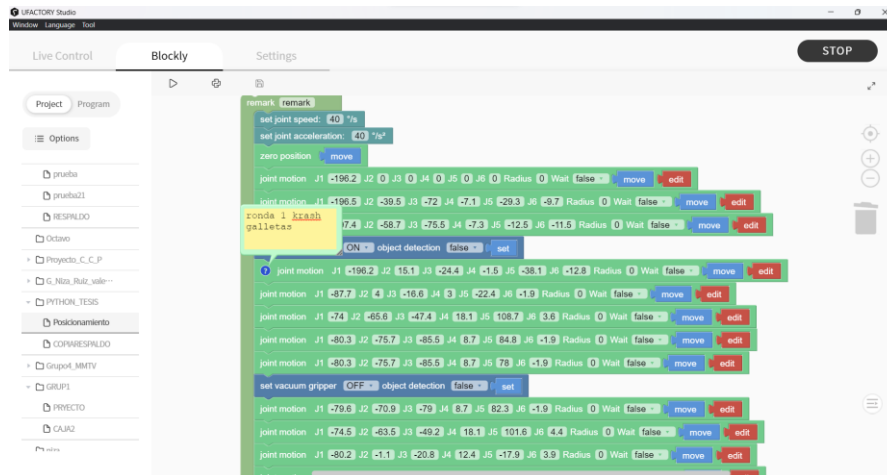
UFACTORY Studio
Window Language Tool

Live Control
Blockly
Settings
STOP

Project Program
≡ Options
prueba
prueba21
RESPALDO
Octavo
Proyecto_C_C_P
G_Niza_Ruiz_vale···
PYTHON_TESIS
Posicionamiento
COPIARESPALDO
Grupo4_MMTV
GRUP1
PRYECTO
CAJA2
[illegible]

remark remark
set joint speed: 40 °/s
set joint acceleration: 40 °/s²
zero position move
joint motion J1 -196.2 J2 0 J3 0 J4 0 J5 0 J6 0 Radius 0 Wait false move edit
joint motion J1 -196.5 J2 -39.5 J3 -72 J4 -7.1 J5 -29.3 J6 -9.7 Radius 0 Wait false move edit
ronda 1 krash
galletas
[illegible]7.4 J2 -58.7 J3 -75.5 J4 -7.3 J5 -12.5 J6 -11.5 Radius 0 Wait false move edit
ON object detection false set
? joint motion J1 -196.2 J2 15.1 J3 -24.4 J4 -1.5 J5 -38.1 J6 -12.8 Radius 0 Wait false move edit
joint motion J1 -87.7 J2 4 J3 -16.6 J4 3 J5 -22.4 J6 -1.9 Radius 0 Wait false move edit
joint motion J1 -74 J2 -65.6 J3 -47.4 J4 18.1 J5 108.7 J6 3.6 Radius 0 Wait false move edit
joint motion J1 -80.3 J2 -75.7 J3 -85.5 J4 8.7 J5 84.8 J6 -1.9 Radius 0 Wait false move edit
joint motion J1 -80.3 J2 -75.7 J3 -85.5 J4 8.7 J5 78 J6 -1.9 Radius 0 Wait false move edit
set vacuum gripper OFF object detection false set
joint motion J1 -79.6 J2 -70.9 J3 -79 J4 8.7 J5 82.3 J6 -1.9 Radius 0 Wait false move edit
joint motion J1 -74.5 J2 -63.5 J3 -49.2 J4 18.1 J5 101.6 J6 4.4 Radius 0 Wait false move edit
joint motion J1 -80.2 J2 -1.1 J3 -20.8 J4 12.4 J5 -17.9 J6 3.9 Radius 0 Wait false move edit